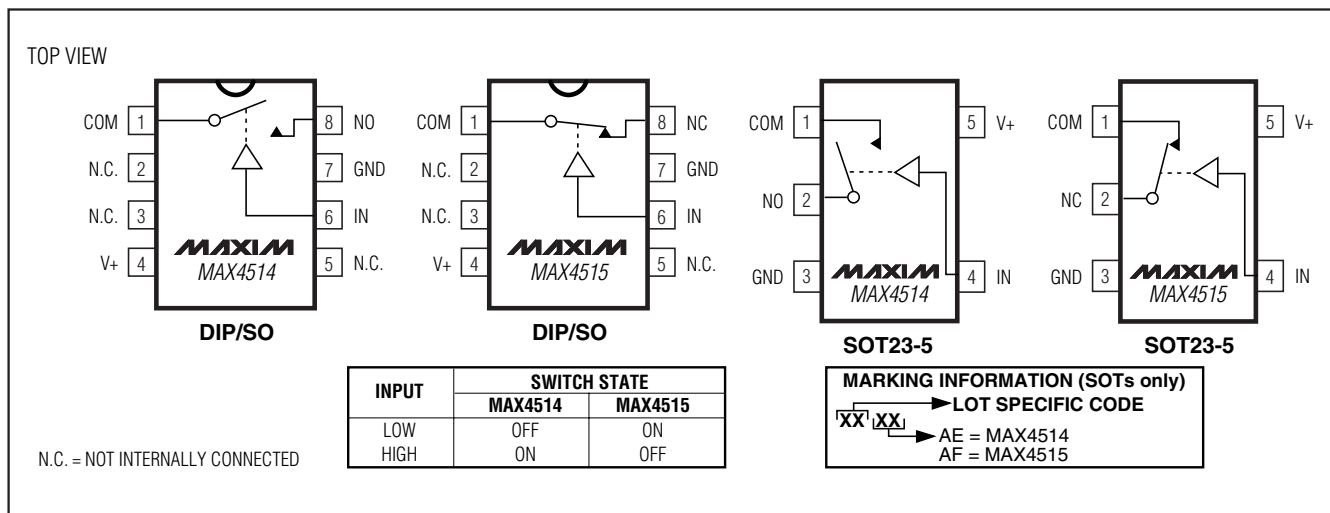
TOP VIEW

COM 1
N.C. 2
N.C. 3
V+ 4
8 NO
7 GND
6 IN
5 N.C.
MAXIM
MAX4514
DIP/SO

COM 1
N.C. 2
N.C. 3
V+ 4
8 NC
7 GND
6 IN
5 N.C.
MAXIM
MAX4515
DIP/SO

COM 1
NO 2
GND 3
5 V+
4 IN
MAXIM
MAX4514
SOT23-5

COM 1
NC 2
GND 3
5 V+
4 IN
MAXIM
MAX4515
SOT23-5

| INPUT | SWITCH STATE MAX4514 | SWITCH STATE MAX4515 |
|---|---|---|
| LOW | OFF | ON |
| HIGH | ON | OFF |

MARKING INFORMATION (SOTs only)
XX XX
LOT SPECIFIC CODE
AE = MAX4514
AF = MAX4515

N.C. = NOT INTERNALLY CONNECTED